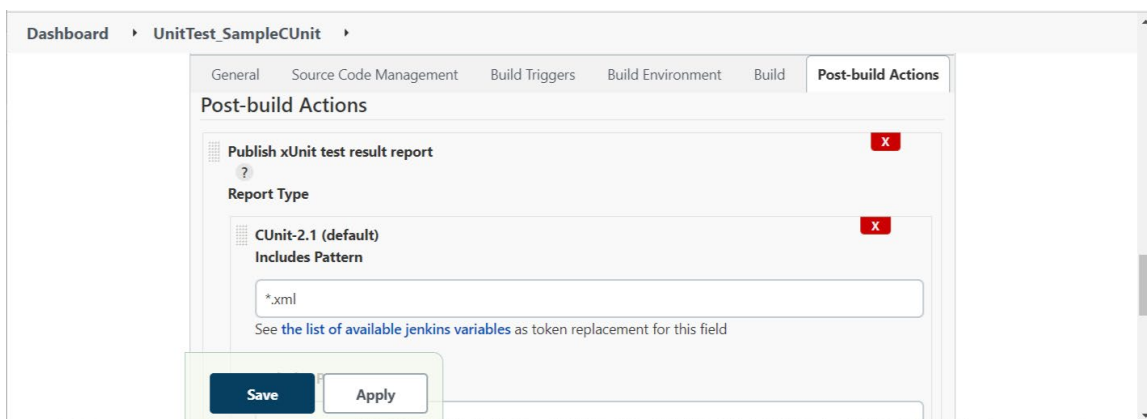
Dashboard ▸ UnitTest_SampleCUnit ▸

General Source Code Management Build Triggers Build Environment Build Post-build Actions

Post-build Actions

Publish xUnit test result report
?
Report Type

X

CUnit-2.1 (default)
Includes Pattern

X

*.xml

See the list of available jenkins variables as token replacement for this field

Save Apply